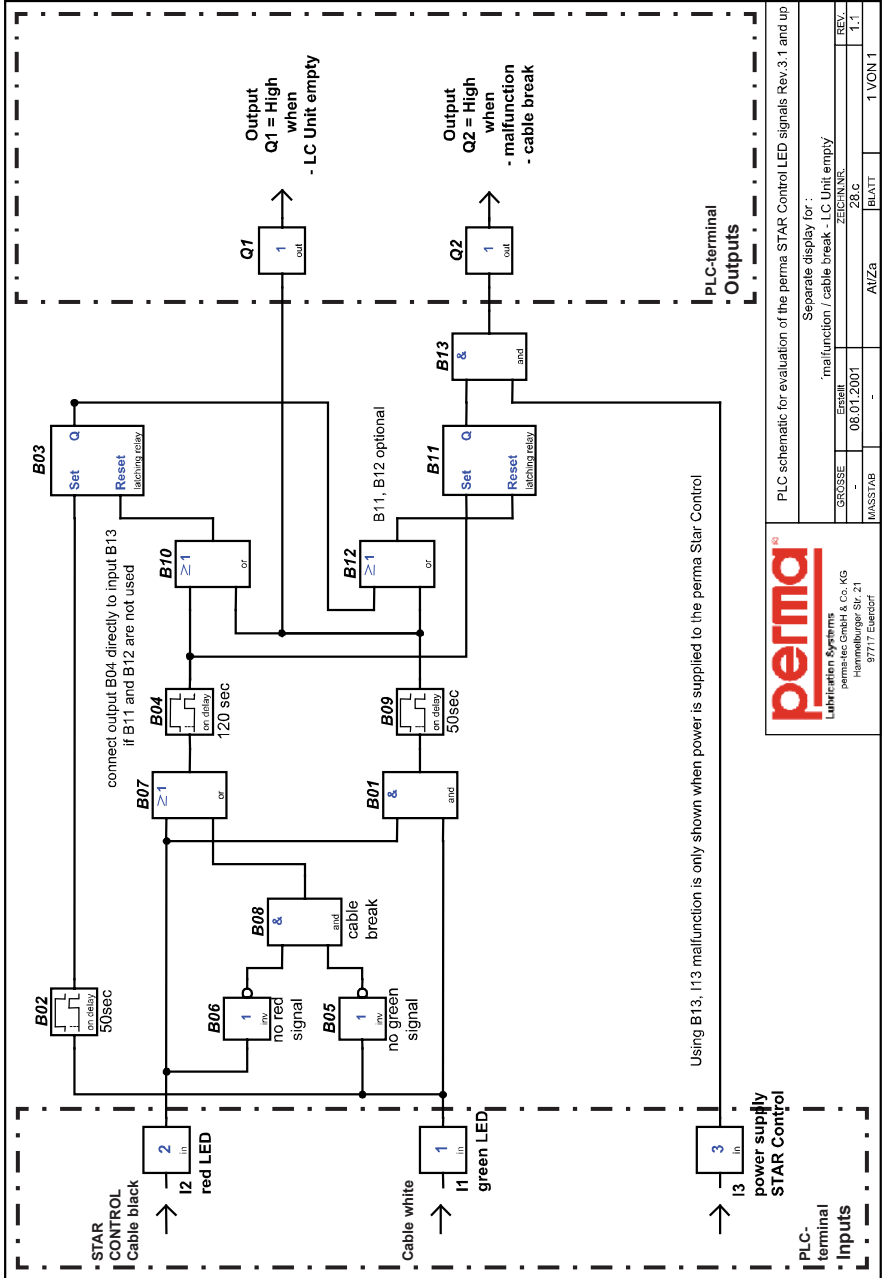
PLC-terminal
Inputs

STAR CONTROL Cable black
2
in
I2
red LED

Cable white
1
in
I1
green LED

3
in
I3
power supply STAR Control

B02
on delay
50sec

B06
1
inv
no red signal

B05
1
inv
no green signal

B08
&
and
cable break

B07
≥1
or

B01
&
and

B04
on delay
120 sec

B09
on delay
50sec

connect output B04 directly to input B13 if B11 and B12 are not used

B10
≥1
or

B12
≥1
or

B11, B12 optional

B03
Set
Q
Reset
latching relay

B11
Set
Q
Reset
latching relay

B13
&
and

Q1
1
out

Q2
1
out

Output
Q1 = High
when
- LC Unit empty

Output
Q2 = High
when
- malfunction
- cable break

PLC-terminal
Outputs

Using B13, I13 malfunction is only shown when power is supplied to the perma Star Control

perma
Lubrication Systems
perma-tec GmbH & Co. KG
Hammelburger Str. 21
97717 Euerdorf

PLC schematic for evaluation of the perma STAR Control LED signals Rev.3.1 and up
Separate display for :
´malfunction / cable break - LC Unit empty´

| GROSSE | Erstellt | | ZEICHN.NR. | REV. |
|---|---|---|---|---|
| - | 08.01.2001 | | 28.c | 1.1 |
| MASSTAB | - | At/Za | BLATT | 1 VON 1 |